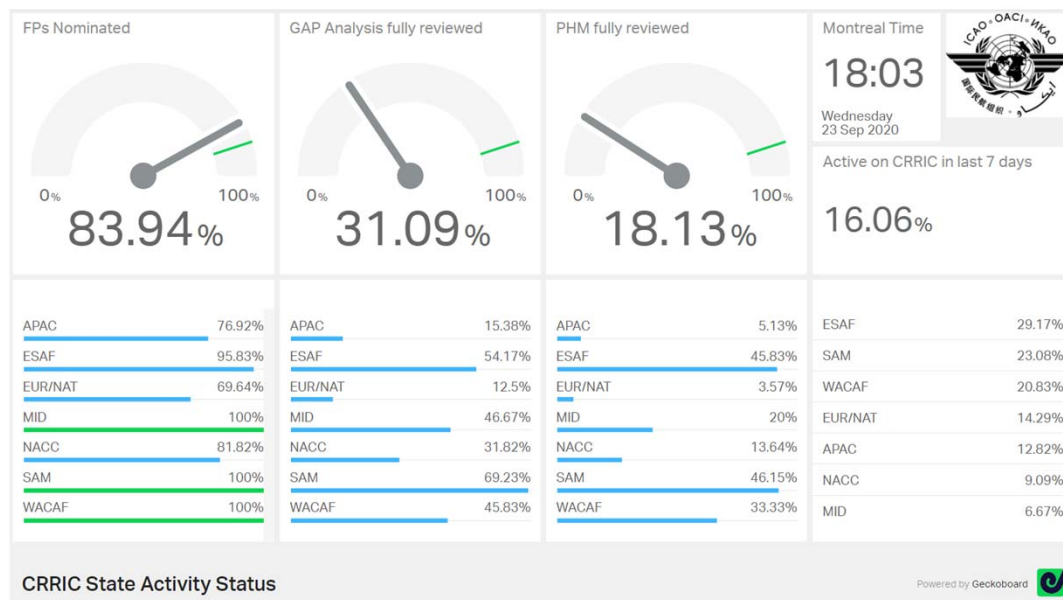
FPs Nominated

0% 100%

83.94%

GAP Analysis fully reviewed

0% 100%

31.09%

PHM fully reviewed

0% 100%

18.13%

Montreal Time

18:03

Wednesday
23 Sep 2020

ICAO • OACI • ИКАО

Active on CRRIC in last 7 days

16.06%

| APAC | 76.92% |
|---|---|
| ESAF | 95.83% |
| EUR/NAT | 69.64% |
| MID | 100% |
| NACC | 81.82% |
| SAM | 100% |
| WACAF | 100% |

| APAC | 15.38% |
|---|---|
| ESAF | 54.17% |
| EUR/NAT | 12.5% |
| MID | 46.67% |
| NACC | 31.82% |
| SAM | 69.23% |
| WACAF | 45.83% |

| APAC | 5.13% |
|---|---|
| ESAF | 45.83% |
| EUR/NAT | 3.57% |
| MID | 20% |
| NACC | 13.64% |
| SAM | 46.15% |
| WACAF | 33.33% |

| ESAF | 29.17% |
|---|---|
| SAM | 23.08% |
| WACAF | 20.83% |
| EUR/NAT | 14.29% |
| APAC | 12.82% |
| NACC | 9.09% |
| MID | 6.67% |

CRRIC State Activity Status

Powered by Geckoboard